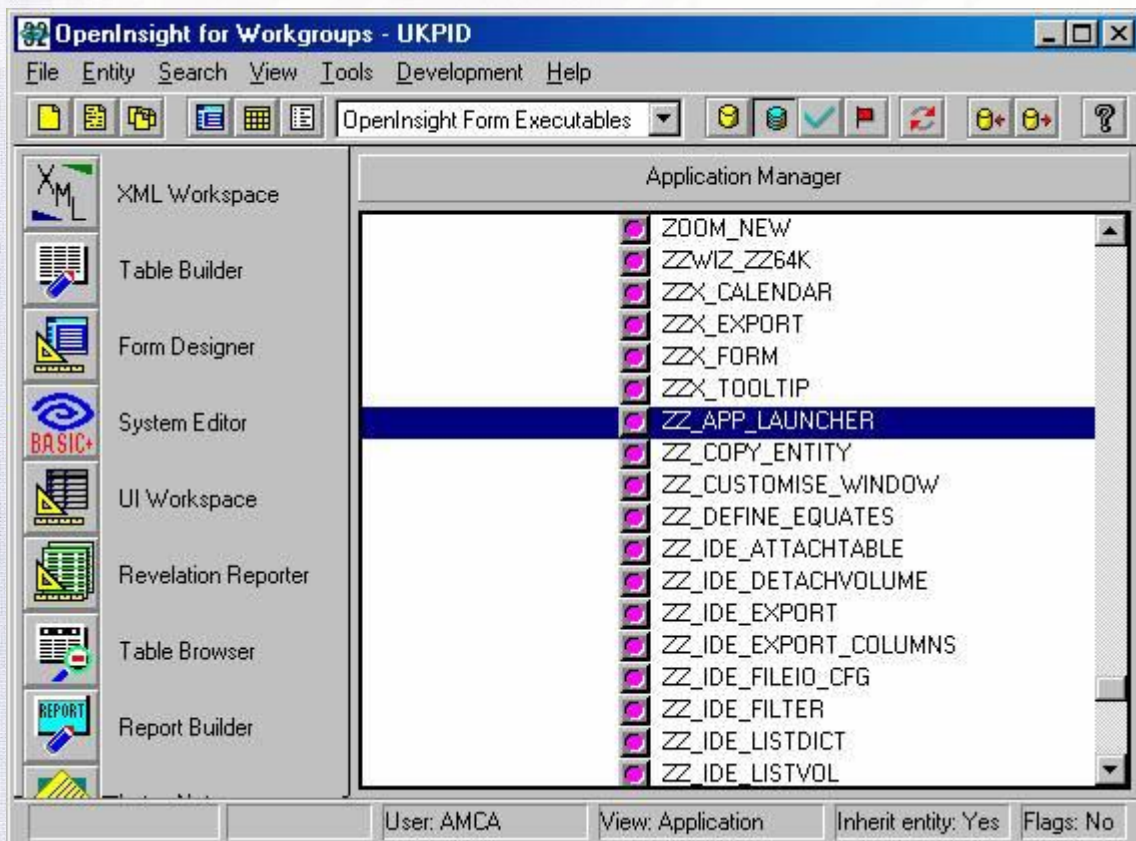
OpenInsight for Workgroups - UKPID

File Entity Search View Tools Development Help

OpenInsight Form Executables

XML Workspace
Table Builder
Form Designer
BASIC+
System Editor
UI Workspace
Revelation Reporter
Table Browser
REPORT
Report Builder

Application Manager

ZOOM_NEW
ZZWIZ_ZZ64K
ZZX_CALENDAR
ZZX_EXPORT
ZZX_FORM
ZZX_TOOLTIP
ZZ_APP_LAUNCHER
ZZ_COPY_ENTITY
ZZ_CUSTOMISE_WINDOW
ZZ_DEFINE_EQUATES
ZZ_IDE_ATTACHTABLE
ZZ_IDE_DETACHVOLUME
ZZ_IDE_EXPORT
ZZ_IDE_EXPORT_COLUMNS
ZZ_IDE_FILEIO_CFG
ZZ_IDE_FILTER
ZZ_IDE_LISTDICT
ZZ_IDE_LISTVOL

User: AMCA | View: Application | Inherit entity: Yes | Flags: No